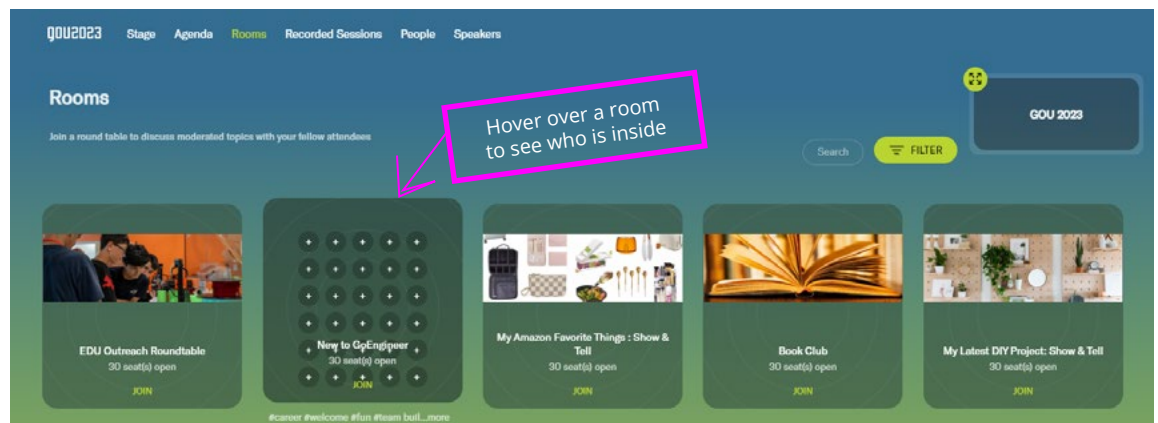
GOU2023 Stage Agenda Rooms Recorded Sessions People Speakers

Rooms

Join a round table to discuss moderated topics with your fellow attendees

Hover over a room to see who is inside

GOU 2023

Search FILTER

EDU Outreach Roundtable
30 seat(s) open
JOIN

New to GoEngineer
30 seat(s) open
JOIN
#career #welcome #fun #team buil...more

My Amazon Favorite Things : Show & Tell
30 seat(s) open
JOIN

Book Club
30 seat(s) open
JOIN

My Latest DIY Project: Show & Tell
30 seat(s) open
JOIN